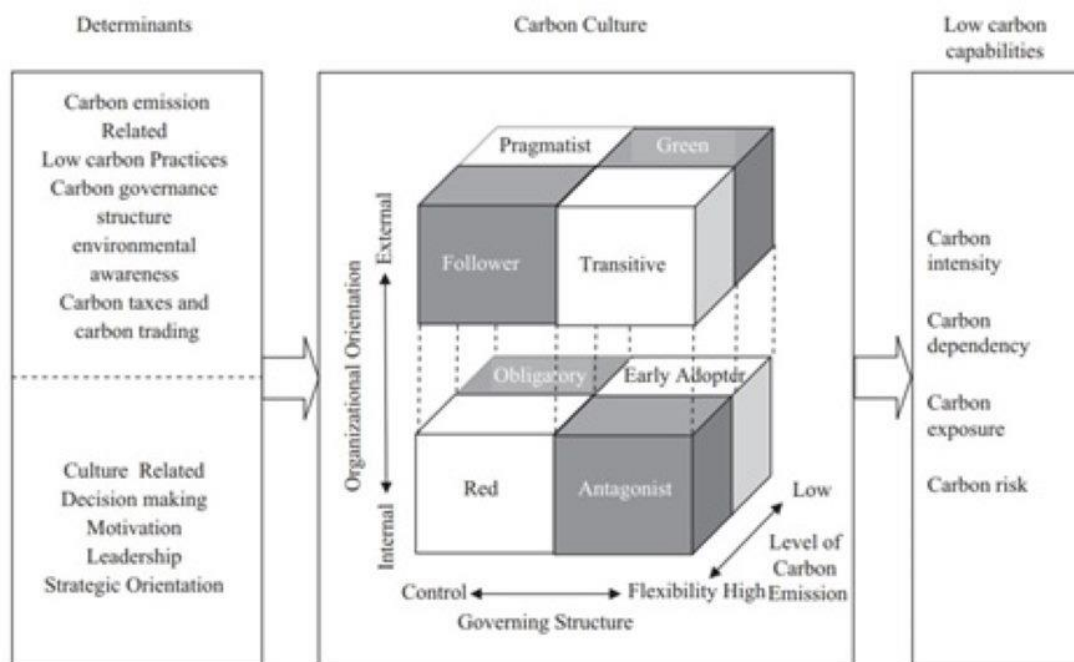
Determinants

Carbon Culture

Low carbon capabilities

Carbon emission Related Low carbon Practices Carbon governance structure environmental awareness Carbon taxes and carbon trading

Culture Related Decision making Motivation Leadership Strategic Orientation

Pragmatist

Green

Follower

Transitive

Obligatory

Early Adopter

Red

Antagonist

External

Organizational Orientation

Internal

Control

Flexibility

High

Low

Level of Carbon Emission

Governing Structure

Carbon intensity

Carbon dependency

Carbon exposure

Carbon risk